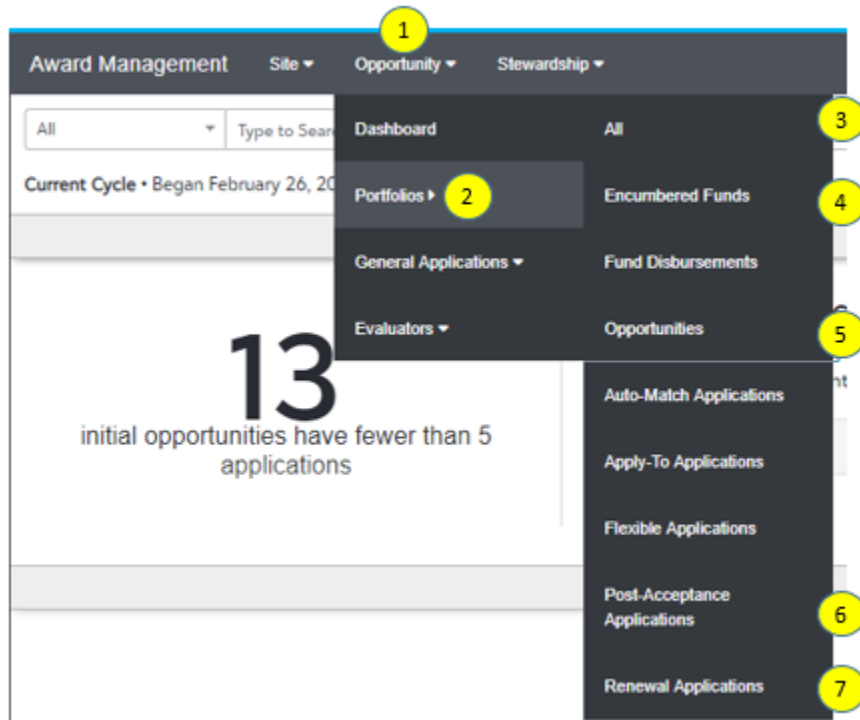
1

Award Management Site ▾ Opportunity ▾ Stewardship ▾

All ▾ Type to Sear

Current Cycle • Began February 26, 20

Dashboard

Portfolios ▸ 2

General Applications ▾

Evaluators ▾

All 3

Encumbered Funds 4

Fund Disbursements

Opportunities 5

Auto-Match Applications

Apply-To Applications

Flexible Applications

Post-Acceptance Applications 6

Renewal Applications 7

13

initial opportunities have fewer than 5 applications